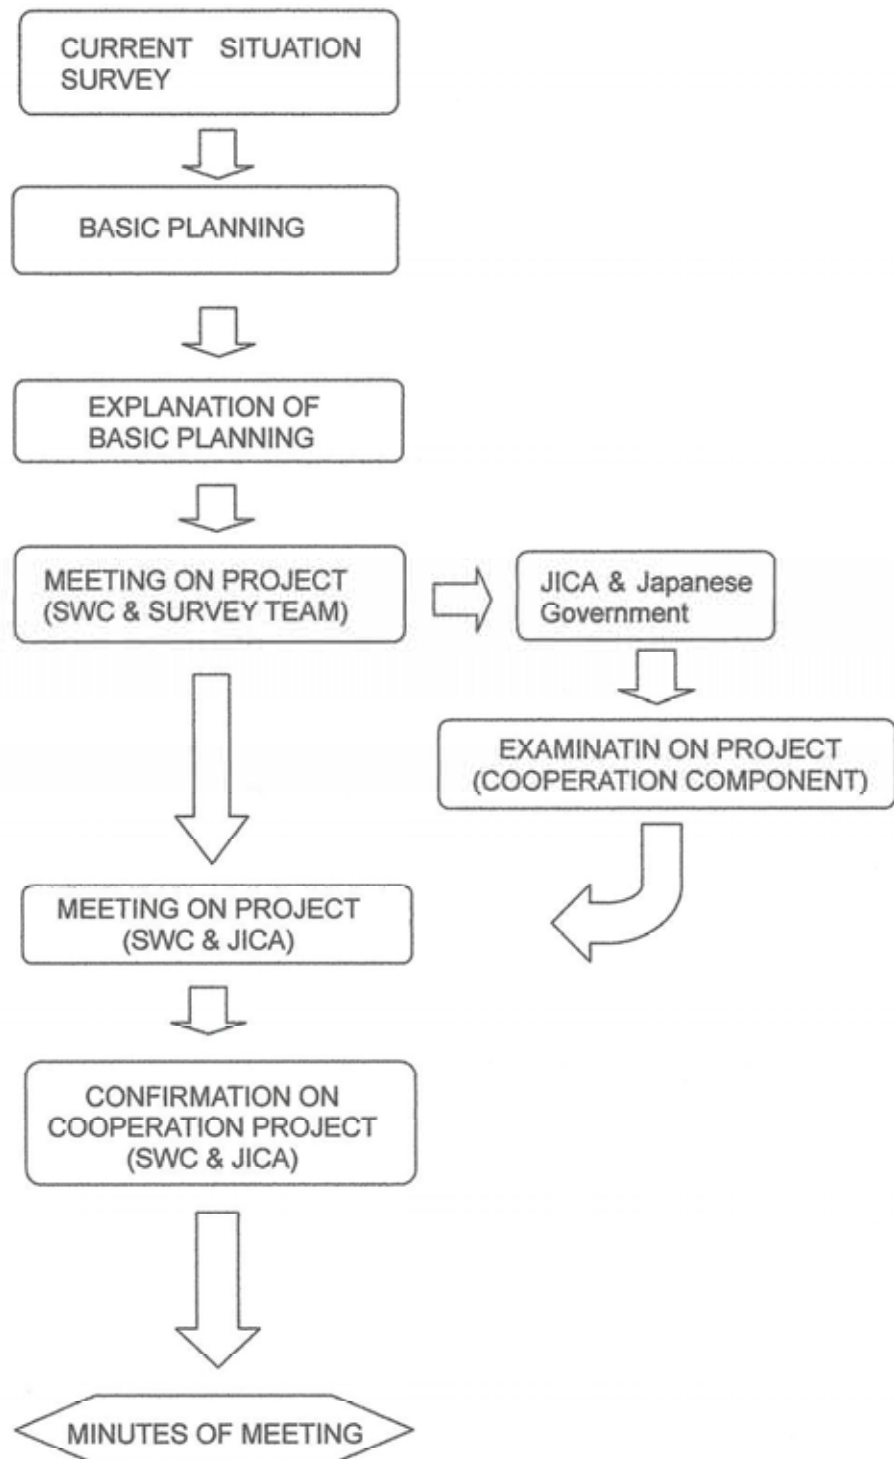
CURRENT SITUATION SURVEY

BASIC PLANNING

EXPLANATION OF BASIC PLANNING

MEETING ON PROJECT (SWC & SURVEY TEAM)

JICA & Japanese Government

EXAMINATIN ON PROJECT (COOPERATION COMPONENT)

MEETING ON PROJECT (SWC & JICA)

CONFIRMATION ON COOPERATION PROJECT (SWC & JICA)

MINUTES OF MEETING